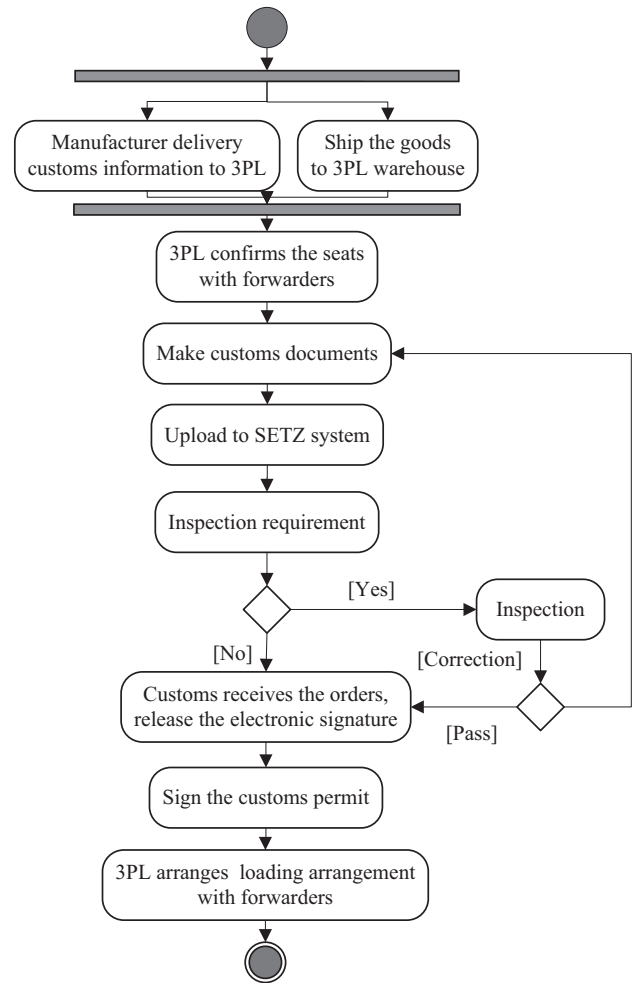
Manufacturer delivery customs information to 3PL

Ship the goods to 3PL warehouse

3PL confirms the seats with forwarders

Make customs documents

Upload to SETZ system

Inspection requirement

[Yes]

Inspection

[No]

[Correction]

Customs receives the orders, release the electronic signature

[Pass]

Sign the customs permit

3PL arranges loading arrangement with forwarders